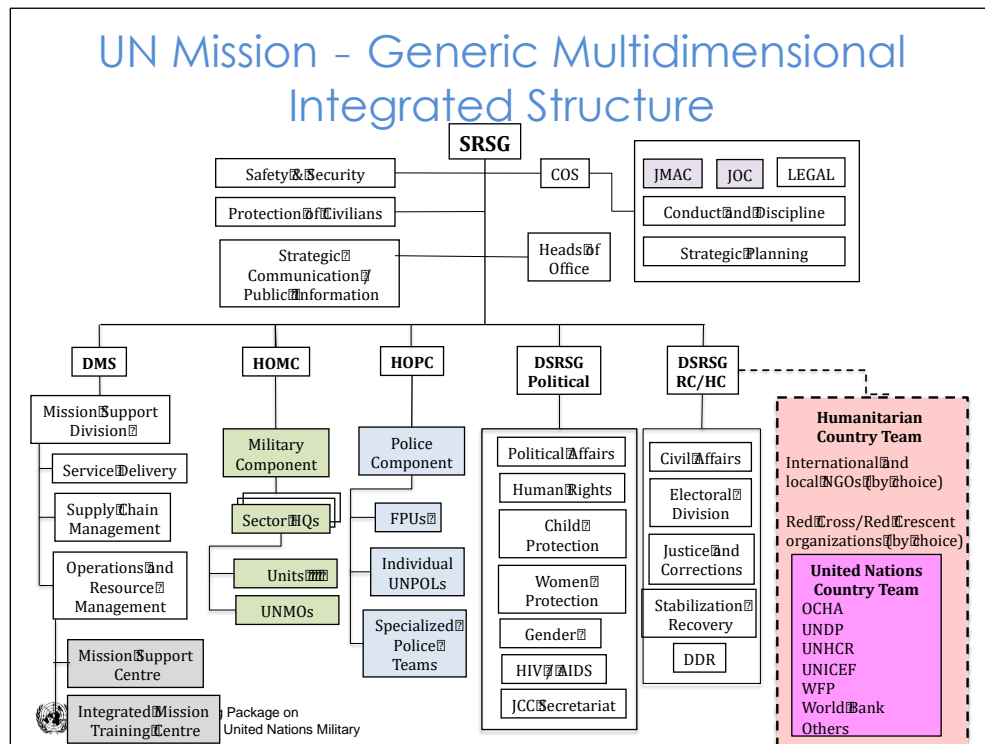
UN Mission - Generic Multidimensional Integrated Structure

SRSG

Safety & Security

Protection of Civilians

Strategic Communication / Public Information

COS

Heads of Office

JMAC

JOC

LEGAL

Conduct and Discipline

Strategic Planning

DMS

Mission Support Division

Service Delivery

Supply Chain Management

Operations and Resource Management

Mission Support Centre

Integrated Mission Training Centre

HOMC

Military Component

Sector HQs

Units

UNMOs

HOPC

Police Component

FPUs

Individual UNPOLs

Specialized Police Teams

DSRSG Political

Political Affairs

Human Rights

Child Protection

Women Protection

Gender

HIV / AIDS

JCC Secretariat

DSRSG RC/HC

Civil Affairs

Electoral Division

Justice and Corrections

Stabilization Recovery

DDR

Humanitarian Country Team

International and local NGOs (by choice)

Red Cross/Red Crescent organizations (by choice)

United Nations Country Team

OCHA

UNDP

UNHCR

UNICEF

WFP

World Bank

Others

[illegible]g Package on United Nations Military